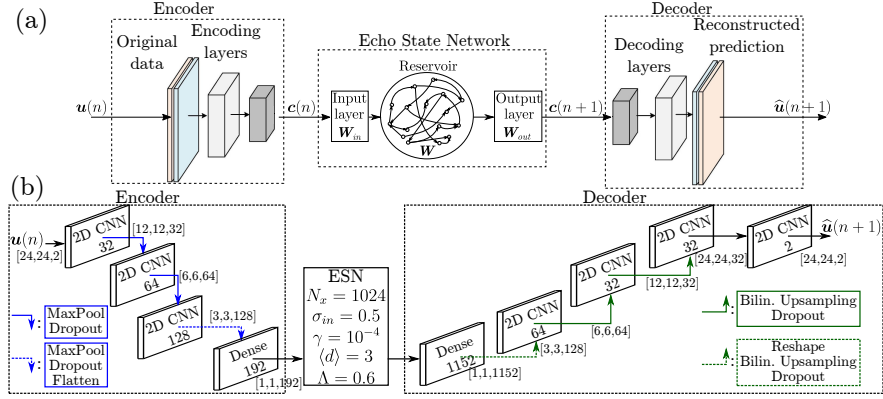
(a)

Encoder

Original data

Encoding layers

$\boldsymbol{u}(n)$

$\boldsymbol{c}(n)$

Echo State Network

Reservoir

Input layer $\boldsymbol{W}_{in}$

$\boldsymbol{W}$

Output layer $\boldsymbol{W}_{out}$

$\boldsymbol{c}(n+1)$

Decoder

Decoding layers

Reconstructed prediction

$\widehat{\boldsymbol{u}}(n+1)$

(b)

Encoder

$\boldsymbol{u}(n)$

[24,24,2]

2D CNN 32

[12,12,32]

2D CNN 64

[6,6,64]

2D CNN 128

[3,3,128]

Dense 192

[1,1,192]

: MaxPool Dropout

: MaxPool Dropout Flatten

ESN

$N_x = 1024$

$\sigma_{in} = 0.5$

$\gamma = 10^{-4}$

$\langle d \rangle = 3$

$\Lambda = 0.6$

Decoder

Dense 1152

[1,1,1152]

2D CNN 64

[3,3,128]

[6,6,64]

2D CNN 32

[12,12,32]

2D CNN 32

[24,24,32]

2D CNN 2

$\widehat{\boldsymbol{u}}(n+1)$

[24,24,2]

: Bilin. Upsampling Dropout

: Reshape Bilin. Upsampling Dropout